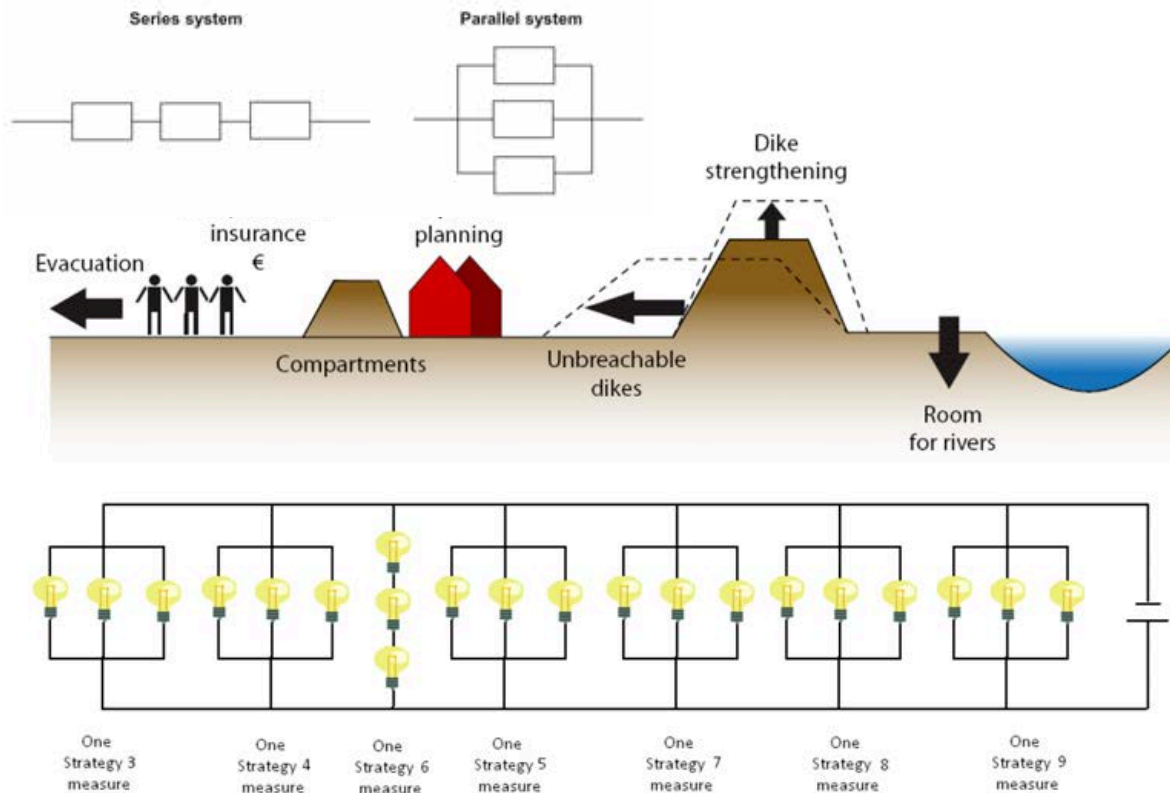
Series system

Parallel system

Dike strengthening

insurance
€

planning

Evacuation

Compartments

Unbreachable dikes

Room for rivers

One Strategy 3 measure

One Strategy 4 measure

One Strategy 6 measure

One Strategy 5 measure

One Strategy 7 measure

One Strategy 8 measure

One Strategy 9 measure